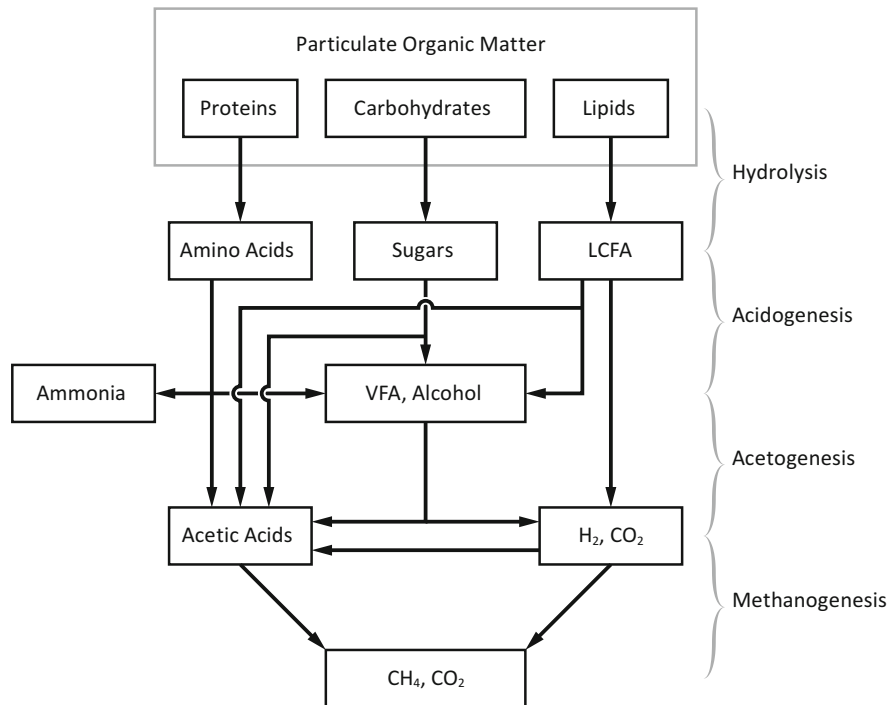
Particulate Organic Matter

Proteins

Carbohydrates

Lipids

Hydrolysis

Amino Acids

Sugars

LCFA

Acidogenesis

Ammonia

VFA, Alcohol

Acetogenesis

Acetic Acids

$H_2$, $CO_2$

Methanogenesis

$CH_4$, $CO_2$